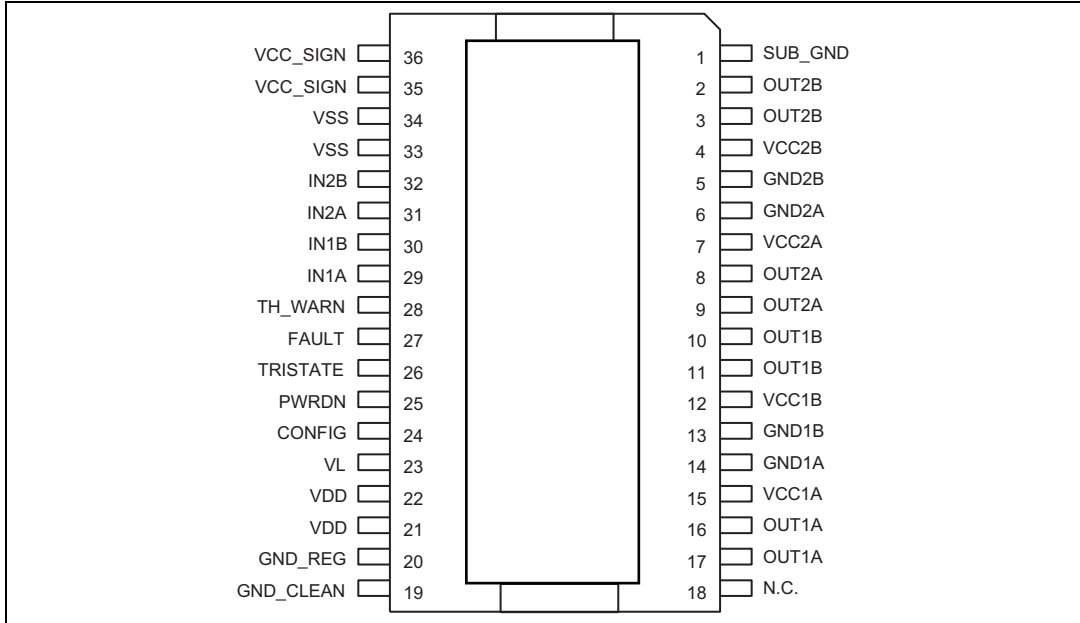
VCC_SIGN 36
VCC_SIGN 35
VSS 34
VSS 33
IN2B 32
IN2A 31
IN1B 30
IN1A 29
TH_WARN 28
FAULT 27
TRISTATE 26
PWRDN 25
CONFIG 24
VL 23
VDD 22
VDD 21
GND_REG 20
GND_CLEAN 19

1 SUB_GND
2 OUT2B
3 OUT2B
4 VCC2B
5 GND2B
6 GND2A
7 VCC2A
8 OUT2A
9 OUT2A
10 OUT1B
11 OUT1B
12 VCC1B
13 GND1B
14 GND1A
15 VCC1A
16 OUT1A
17 OUT1A
18 N.C.